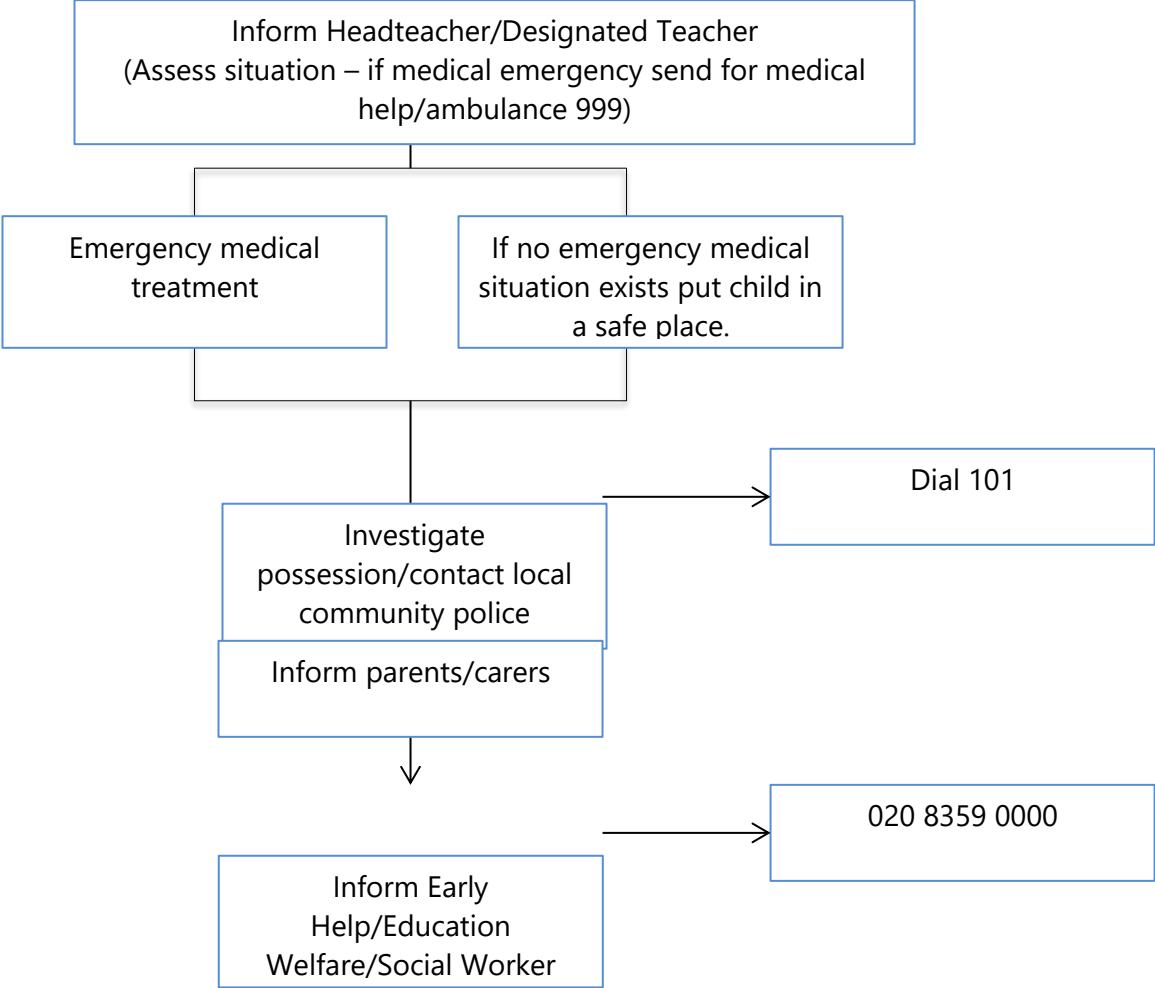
Inform Headteacher/Designated Teacher
(Assess situation – if medical emergency send for medical help/ambulance 999)

Emergency medical treatment

If no emergency medical situation exists put child in a safe place.

Dial 101

Investigate possession/contact local community police

Inform parents/carers

020 8359 0000

Inform Early Help/Education Welfare/Social Worker